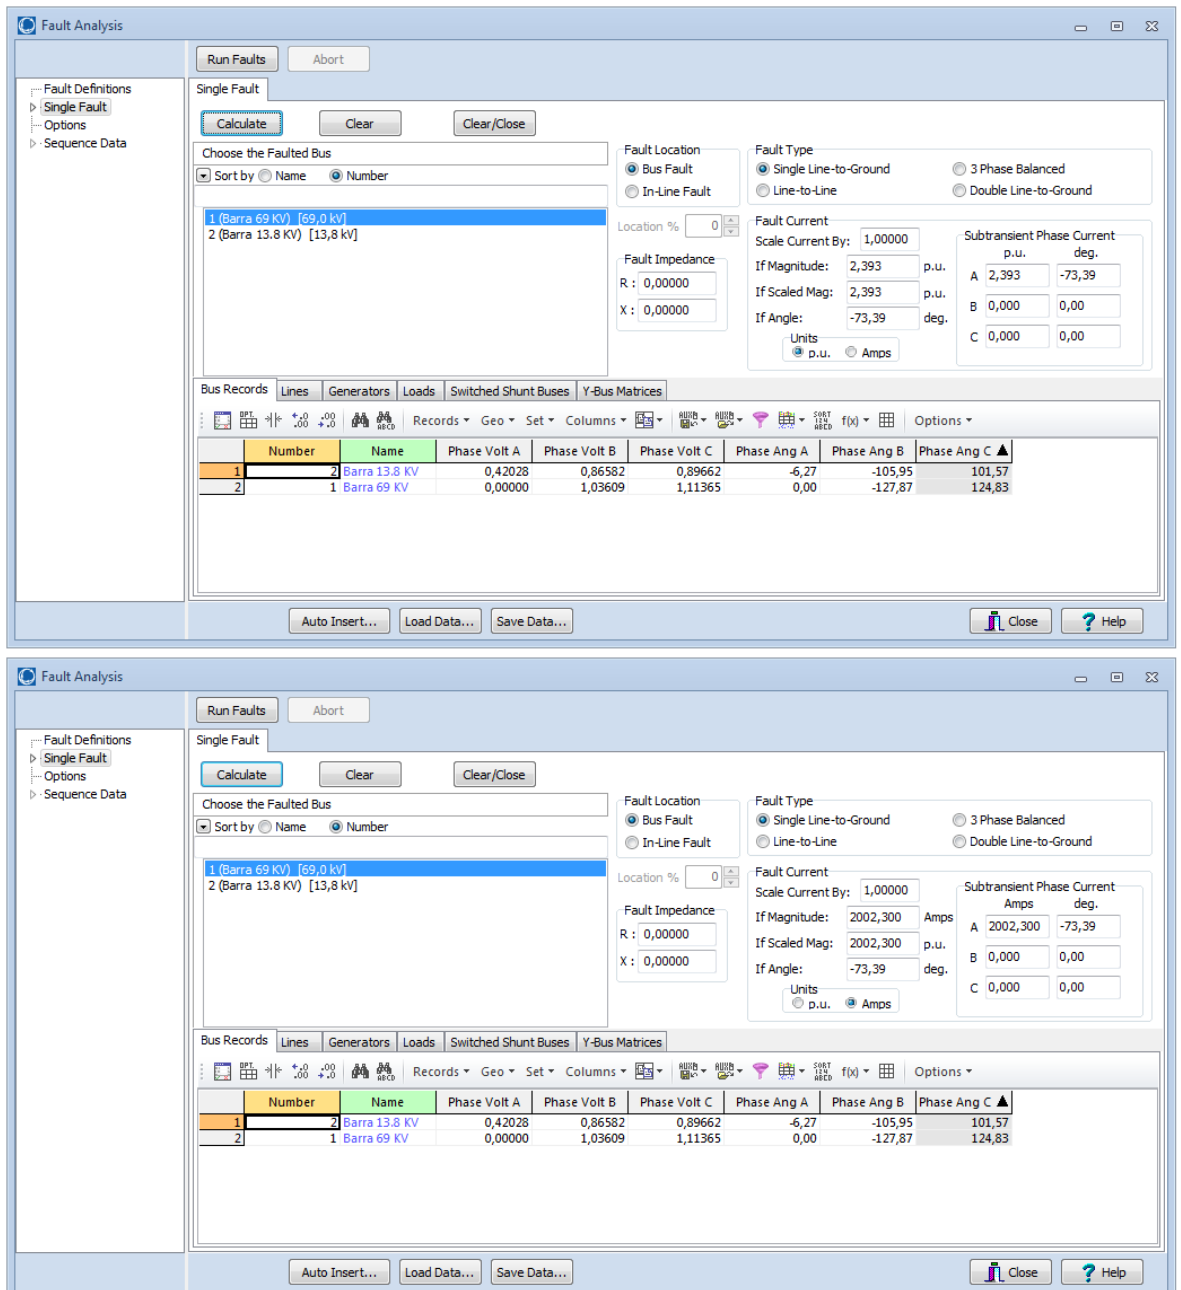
Fault Analysis

Run Faults | Abort

Fault Definitions
Single Fault
Options
Sequence Data

Single Fault

Calculate | Clear | Clear/Close

Choose the Faulted Bus
Sort by Name Number

1 (Barra 69 KV) [69,0 kV]
2 (Barra 13.8 KV) [13,8 kV]

Fault Location
Bus Fault
In-Line Fault

Location % 0

Fault Impedance
R : 0,00000
X : 0,00000

Fault Type
Single Line-to-Ground
Line-to-Line
3 Phase Balanced
Double Line-to-Ground

Fault Current
Scale Current By: 1,00000
If Magnitude: 2,393 p.u.
If Scaled Mag: 2,393 p.u.
If Angle: -73,39 deg.
Units
p.u. Amps

Subtransient Phase Current
p.u. deg.
A 2,393 -73,39
B 0,000 0,00
C 0,000 0,00

Bus Records | Lines | Generators | Loads | Switched Shunt Buses | Y-Bus Matrices

Records Geo Set Columns f(x) Options

| | Number | Name | Phase Volt A | Phase Volt B | Phase Volt C | Phase Ang A | Phase Ang B | Phase Ang C |
|---|---|---|---|---|---|---|---|---|
| 1 | 2 | Barra 13.8 KV | 0,42028 | 0,86582 | 0,89662 | -6,27 | -105,95 | 101,57 |
| 2 | 1 | Barra 69 KV | 0,00000 | 1,03609 | 1,11365 | 0,00 | -127,87 | 124,83 |

Auto Insert... | Load Data... | Save Data... | Close | Help

Fault Analysis

Run Faults | Abort

Fault Definitions
Single Fault
Options
Sequence Data

Single Fault

Calculate | Clear | Clear/Close

Choose the Faulted Bus
Sort by Name Number

1 (Barra 69 KV) [69,0 kV]
2 (Barra 13.8 KV) [13,8 kV]

Fault Location
Bus Fault
In-Line Fault

Location % 0

Fault Impedance
R : 0,00000
X : 0,00000

Fault Type
Single Line-to-Ground
Line-to-Line
3 Phase Balanced
Double Line-to-Ground

Fault Current
Scale Current By: 1,00000
If Magnitude: 2002,300 Amps
If Scaled Mag: 2002,300 p.u.
If Angle: -73,39 deg.
Units
p.u. Amps

Subtransient Phase Current
Amps deg.
A 2002,300 -73,39
B 0,000 0,00
C 0,000 0,00

Bus Records | Lines | Generators | Loads | Switched Shunt Buses | Y-Bus Matrices

Records Geo Set Columns f(x) Options

| | Number | Name | Phase Volt A | Phase Volt B | Phase Volt C | Phase Ang A | Phase Ang B | Phase Ang C |
|---|---|---|---|---|---|---|---|---|
| 1 | 2 | Barra 13.8 KV | 0,42028 | 0,86582 | 0,89662 | -6,27 | -105,95 | 101,57 |
| 2 | 1 | Barra 69 KV | 0,00000 | 1,03609 | 1,11365 | 0,00 | -127,87 | 124,83 |

Auto Insert... | Load Data... | Save Data... | Close | Help